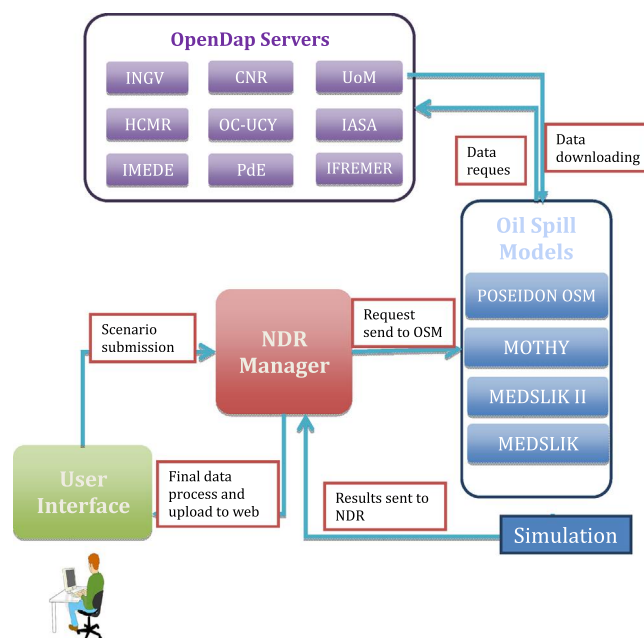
OpenDap Servers

INGV
CNR
UoM
HCMR
OC-UCY
IASA
IMEDE
PdE
IFREMER

Data reques

Data downloading

Oil Spill Models

POSEIDON OSM
MOTHY
MEDSLIK II
MEDSLIK

Scenario submission

NDR Manager

Request send to OSM

User Interface

Final data process and upload to web

Results sent to NDR

Simulation